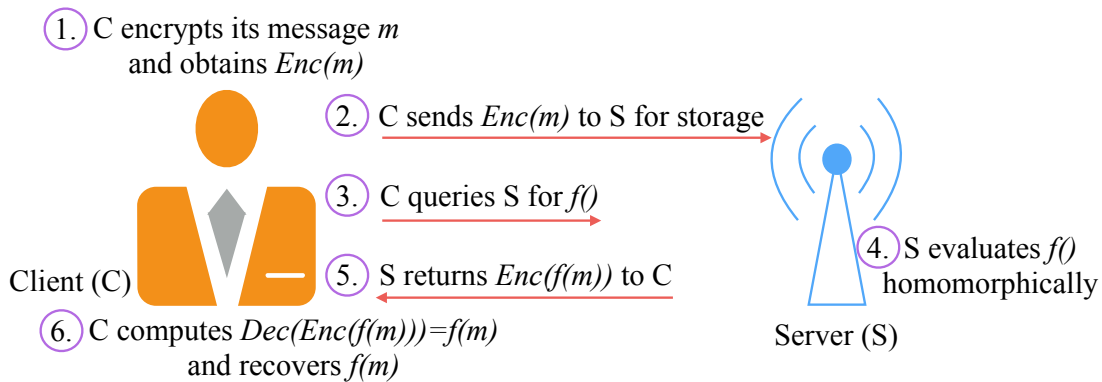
1. C encrypts its message *m* and obtains *Enc(m)*

2. C sends *Enc(m)* to S for storage

3. C queries S for *f()*

4. S evaluates *f()* homomorphically

5. S returns *Enc(f(m))* to C

Client (C)

Server (S)

6. C computes *Dec(Enc(f(m)))=f(m)* and recovers *f(m)*